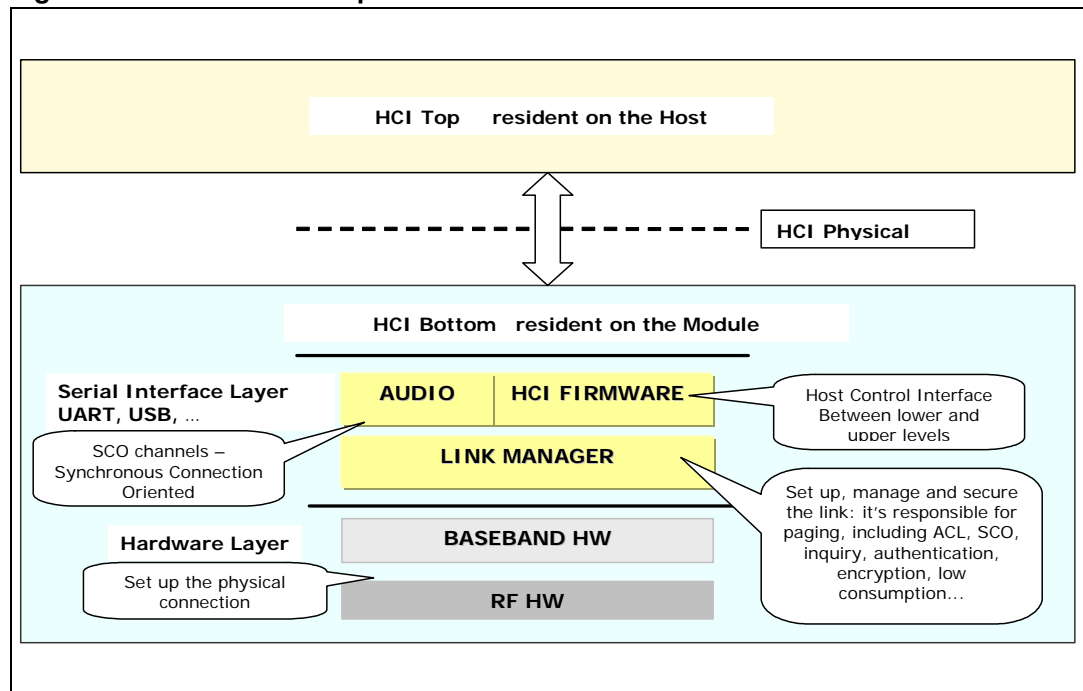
HCI Top resident on the Host

HCI Physical

HCI Bottom resident on the Module

Serial Interface Layer UART, USB, ...

AUDIO

HCI FIRMWARE

Host Control Interface Between lower and upper levels

SCO channels – Synchronous Connection Oriented

LINK MANAGER

Set up, manage and secure the link: it's responsible for paging, including ACL, SCO, inquiry, authentication, encryption, low consumption...

Hardware Layer

BASEBAND HW

Set up the physical connection

RF HW